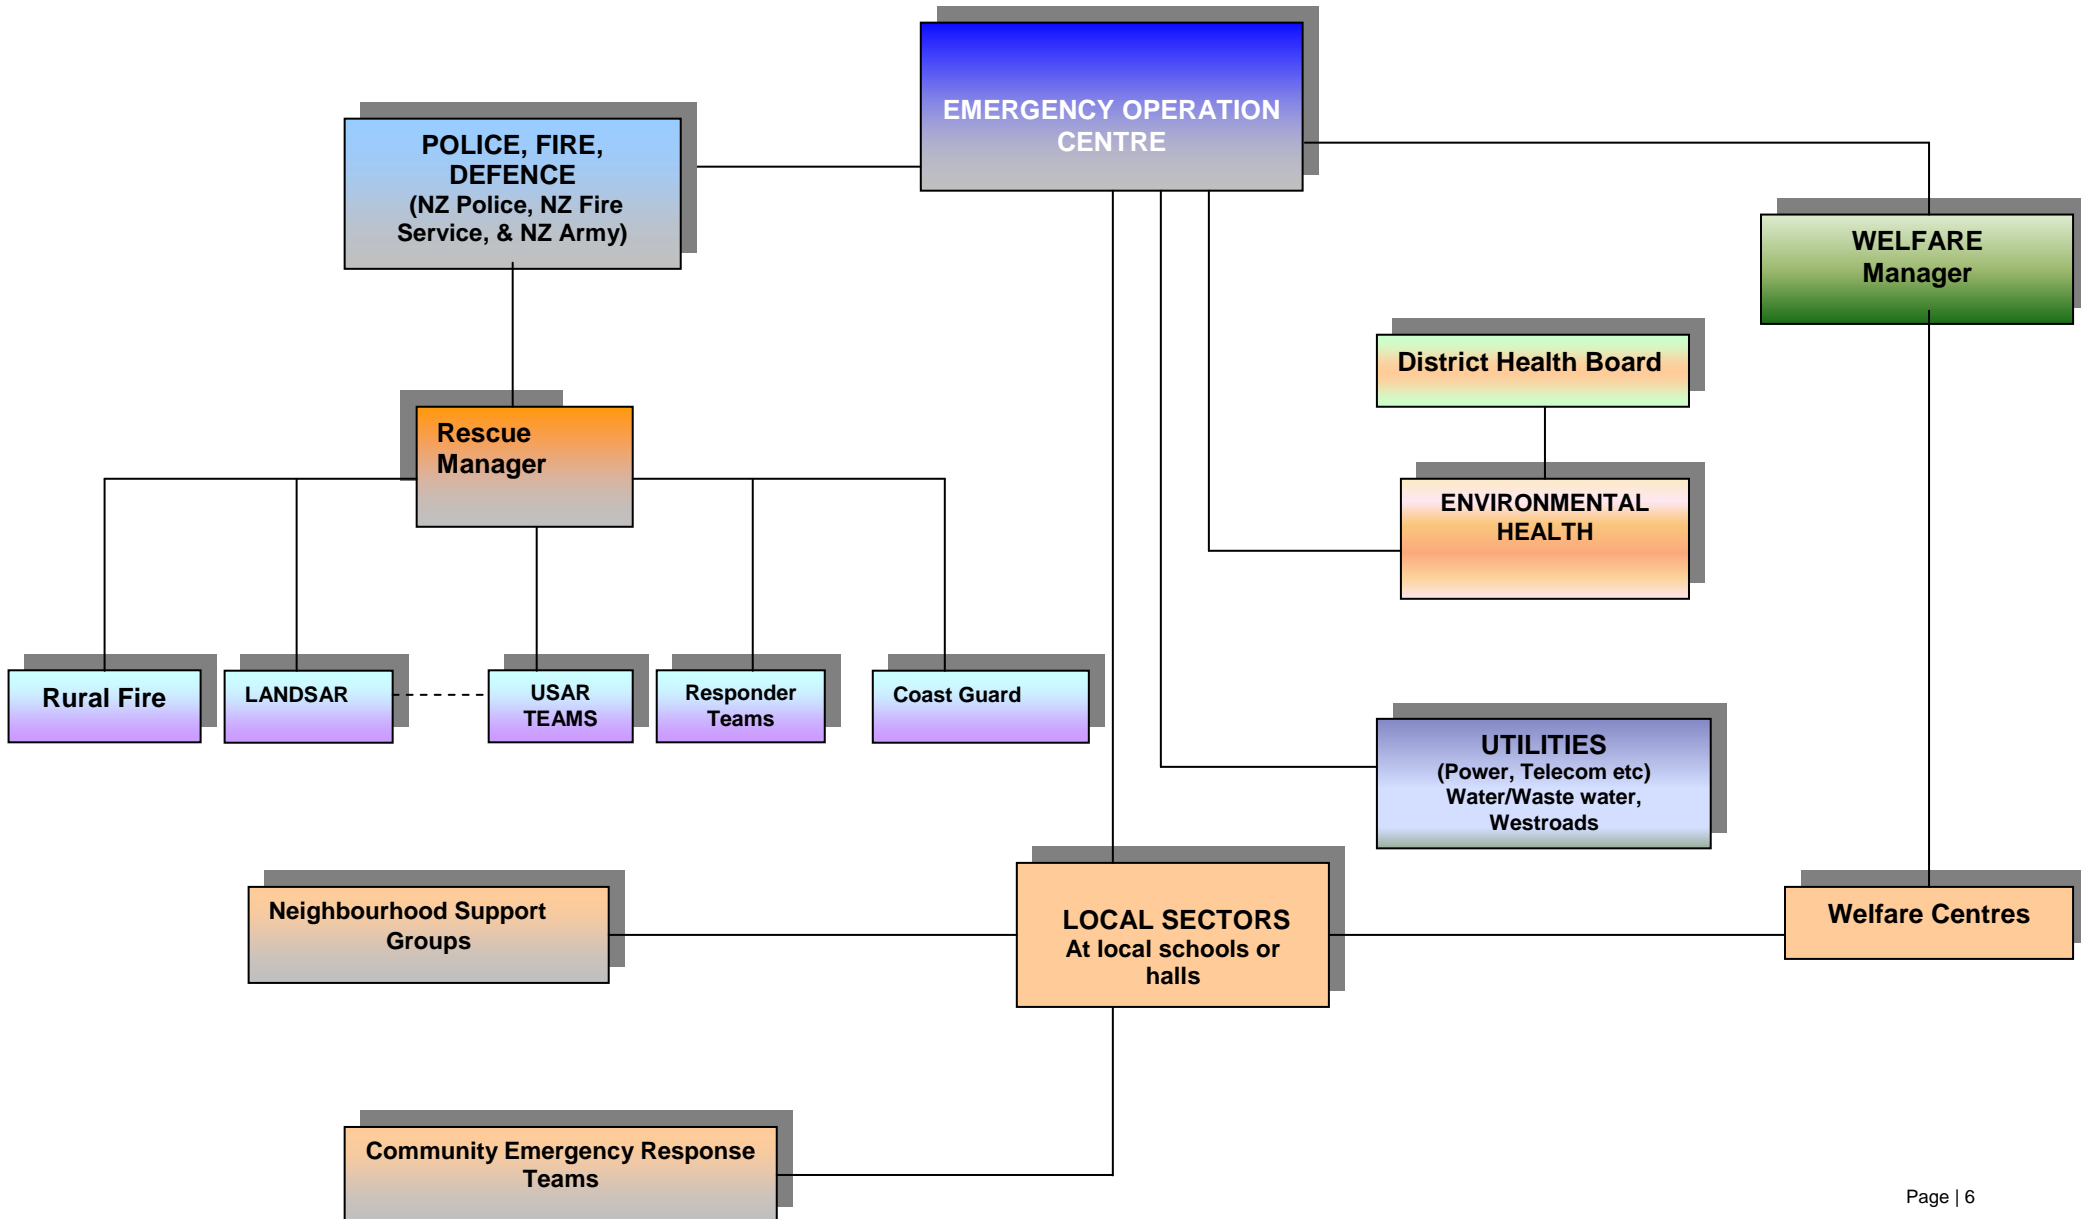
EMERGENCY OPERATION CENTRE

POLICE, FIRE, DEFENCE
(NZ Police, NZ Fire Service, & NZ Army)

WELFARE Manager

District Health Board

Rescue Manager

ENVIRONMENTAL HEALTH

Rural Fire

LANDSAR

USAR TEAMS

Responder Teams

Coast Guard

UTILITIES
(Power, Telecom etc)
Water/Waste water,
Westroads

Neighbourhood Support Groups

LOCAL SECTORS
At local schools or halls

Welfare Centres

Community Emergency Response Teams

Page | 6